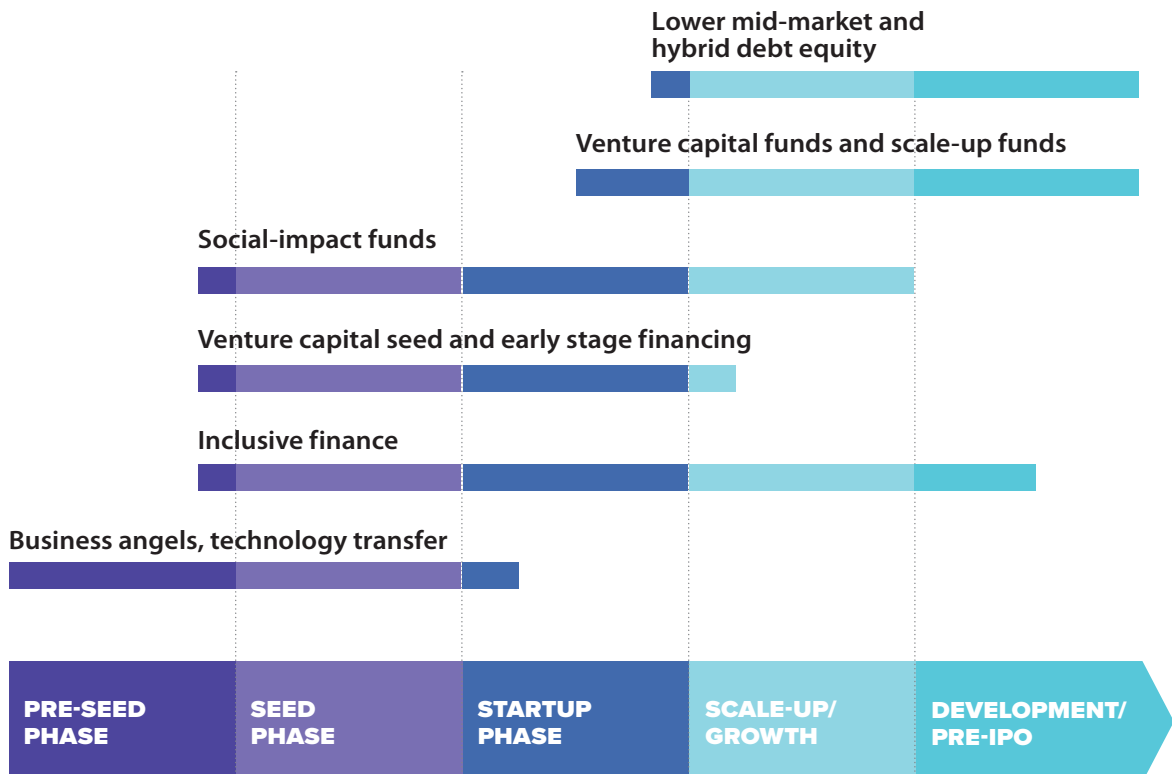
Lower mid-market and hybrid debt equity

Venture capital funds and scale-up funds

Social-impact funds

Venture capital seed and early stage financing

Inclusive finance

Business angels, technology transfer

PRE-SEED PHASE

SEED PHASE

STARTUP PHASE

SCALE-UP/ GROWTH

DEVELOPMENT/ PRE-IPO